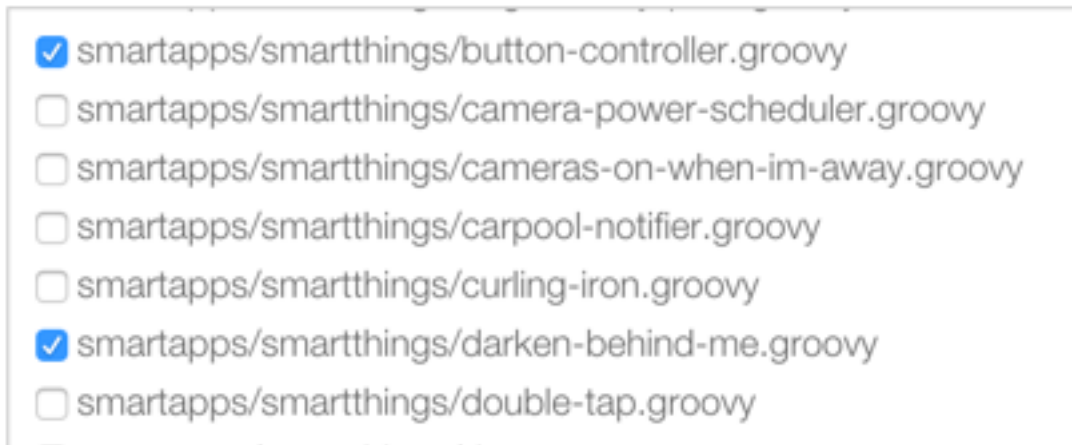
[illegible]
smartapps/smartthings/button-controller.groovy
smartapps/smartthings/camera-power-scheduler.groovy
smartapps/smartthings/cameras-on-when-im-away.groovy
smartapps/smartthings/carpool-notifier.groovy
smartapps/smartthings/curling-iron.groovy
smartapps/smartthings/darken-behind-me.groovy
smartapps/smartthings/double-tap.groovy
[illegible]